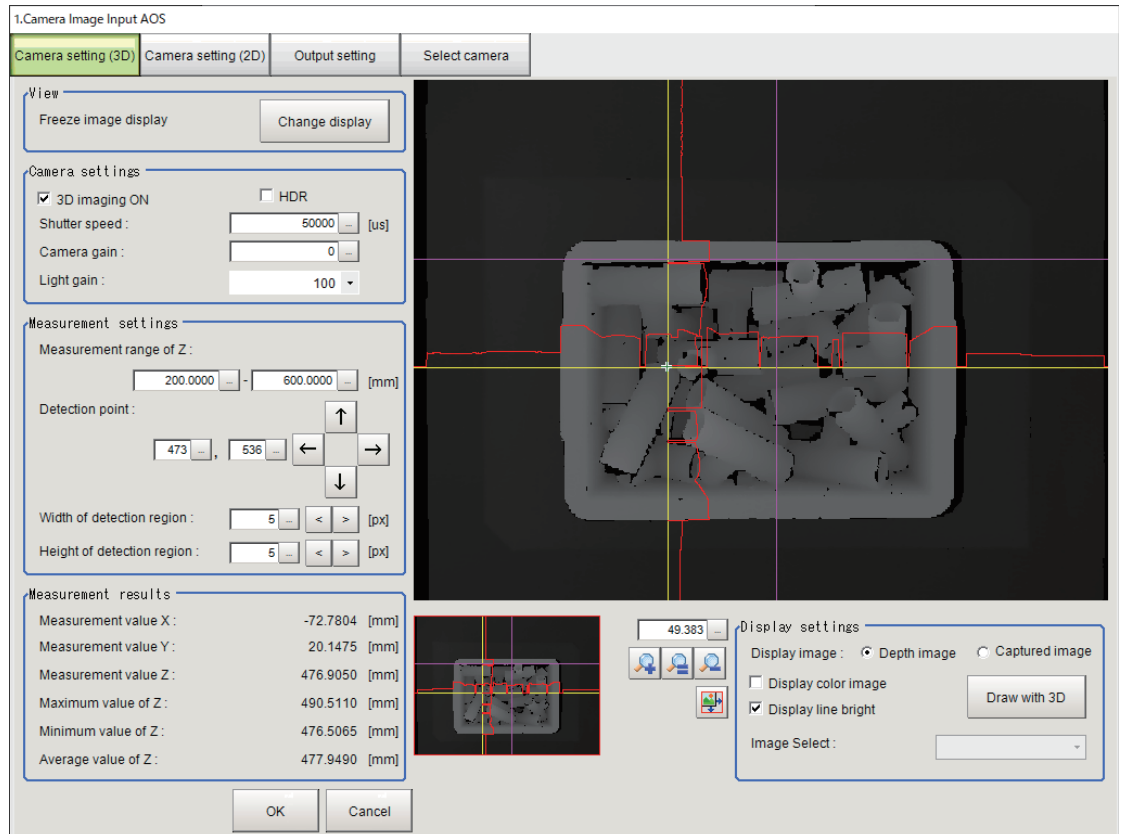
1.Camera Image Input AOS

Camera setting (3D) | Camera setting (2D) | Output setting | Select camera

View
Freeze image display
Change display

Camera settings
3D imaging ON
HDR
Shutter speed : 50000 [us]
Camera gain : 0
Light gain : 100

Measurement settings
Measurement range of Z :
200.0000 - 600.0000 [mm]
Detection point :
473 , 536
Width of detection region : 5 [px]
Height of detection region : 5 [px]

Measurement results
Measurement value X : -72.7804 [mm]
Measurement value Y : 20.1475 [mm]
Measurement value Z : 476.9050 [mm]
Maximum value of Z : 490.5110 [mm]
Minimum value of Z : 476.5065 [mm]
Average value of Z : 477.9490 [mm]

OK
Cancel

49.383

Display settings
Display image : Depth image Captured image
Display color image
Display line bright
Draw with 3D
Image Select :